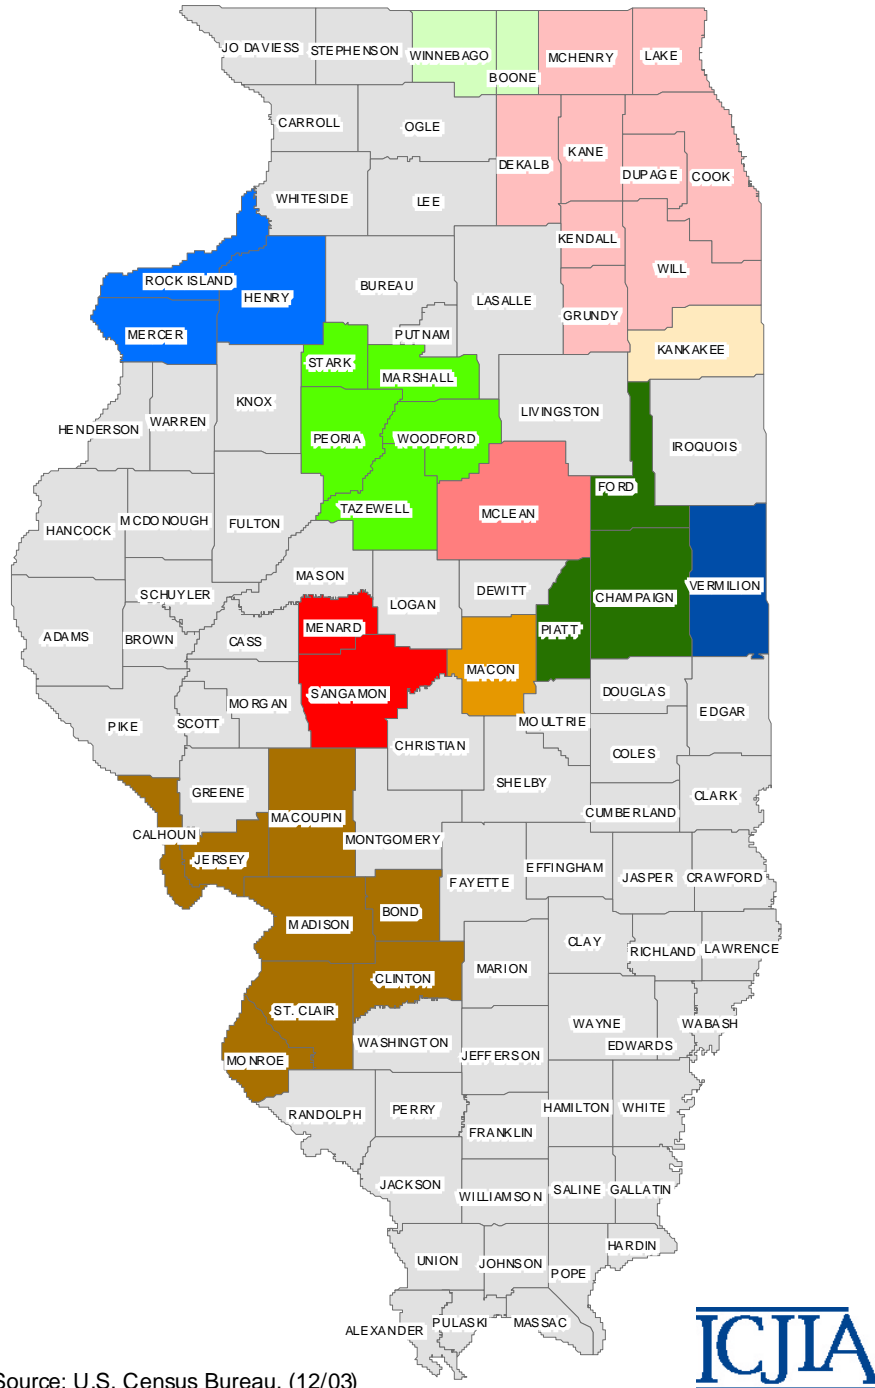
JO DAVIESS
STEPHENSON
WINNEBAGO
BOONE
MCHENRY
LAKE
CARROLL
OGLE
DEKALB
KANE
DUPAGE
COOK
WHITESIDE
LEE
KENDALL
WILL
ROCK ISLAND
HENRY
BUREAU
LASALLE
GRUNDY
MERCER
PUTNAM
KANKAKEE
STARK
MARSHALL
KNOX
HENDERSON
WARREN
LIVINGSTON
PEORIA
WOODFORD
IROQUOIS
FORD
MCLEAN
HANCOCK
MCDONOUGH
FULTON
TAZEWELL
MASON
DEWITT
VERMILION
CHAMPAIGN
SCHUYLER
LOGAN
ADAMS
BROWN
CASS
MENARD
PIATT
MACON
SANGAMON
DOUGLAS
MORGAN
EDGAR
PIKE
SCOTT
MOULTRIE
CHRISTIAN
COLES
SHELBY
GREENE
CLARK
CUMBERLAND
CALHOUN
MACOUPIN
MONTGOMERY
JERSEY
EFFINGHAM
FAYETTE
JASPER
CRAWFORD
MADISON
BOND
CLAY
RICHLAND
LAWRENCE
MARION
CLINTON
ST. CLAIR
WAYNE
WABASH
WASHINGTON
EDWARDS
MONROE
JEFFERSON
RANDOLPH
PERRY
HAMILTON
WHITE
FRANKLIN
JACKSON
WILLIAMSON
SALINE
GALLATIN
HARDIN
UNION
JOHNSON
POPE
ALEXANDER
PULASKI
MASSAC
ICJIA
Source: U.S. Census Bureau, (12/03)